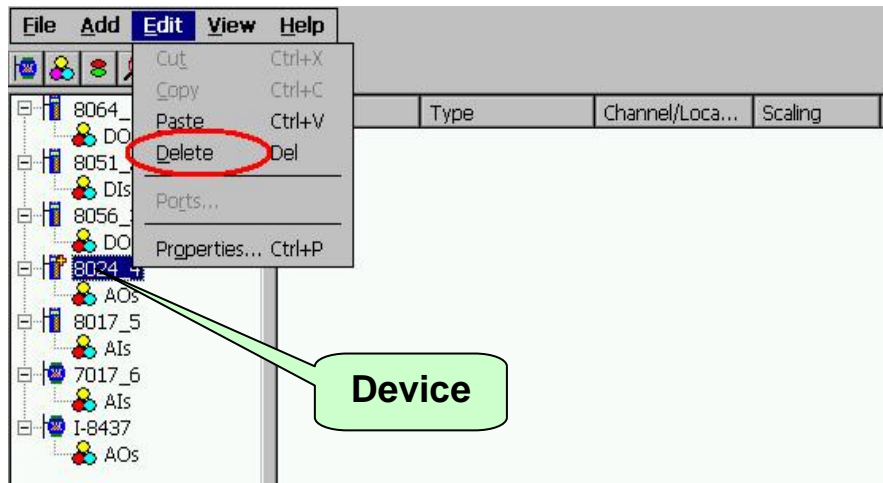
File Add Edit View Help

Cut Ctrl+X
Copy Ctrl+C
Paste Ctrl+V
Delete Del
Ports...
Properties... Ctrl+P

Type | Channel/Loca... | Scaling

8064_
DO
8051_
DIs
8056_
DO
8024_4
AOs
8017_5
AIs
7017_6
AIs
I-8437
AOs

Device